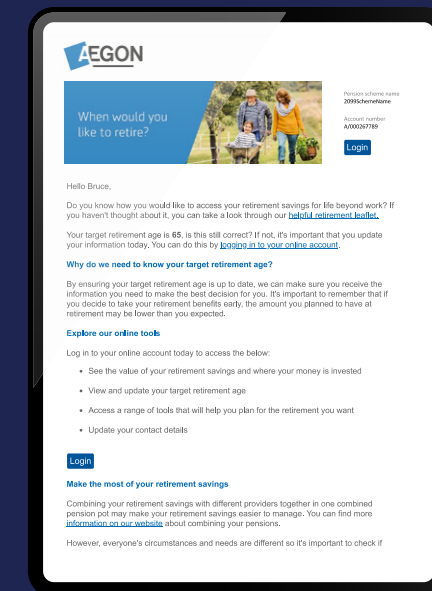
AEGON

When would you like to retire?

Pension scheme name
2099SchemeName

Account number
A/000267789

Login

Hello Bruce,

Do you know how you would like to access your retirement savings for life beyond work? If you haven't thought about it, you can take a look through our helpful retirement leaflet.

Your target retirement age is 65, is this still correct? If not, it's important that you update your information today. You can do this by logging in to your online account.

Why do we need to know your target retirement age?

By ensuring your target retirement age is up to date, we can make sure you receive the information you need to make the best decision for you. It's important to remember that if you decide to take your retirement benefits early, the amount you planned to have at retirement may be lower than you expected.

Explore our online tools

Log in to your online account today to access the below:

• See the value of your retirement savings and where your money is invested

• View and update your target retirement age

• Access a range of tools that will help you plan for the retirement you want

• Update your contact details

Login

Make the most of your retirement savings

Combining your retirement savings with different providers together in one combined pension pot may make your retirement savings easier to manage. You can find more information on our website about combining your pensions.

However, everyone's circumstances and needs are different so it's important to check if